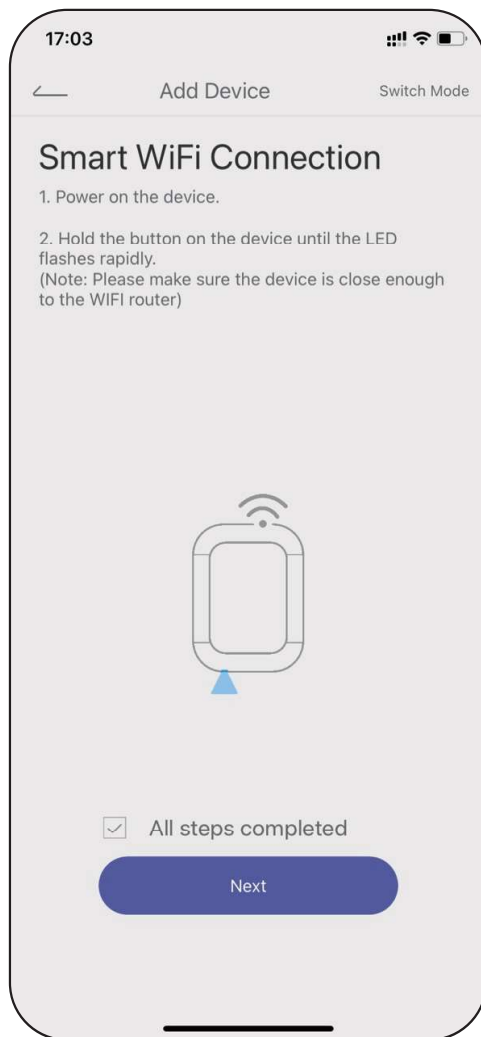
17:03

Add Device

Switch Mode

Smart WiFi Connection

1. Power on the device.

2. Hold the button on the device until the LED flashes rapidly.
(Note: Please make sure the device is close enough to the WIFI router)

All steps completed

Next